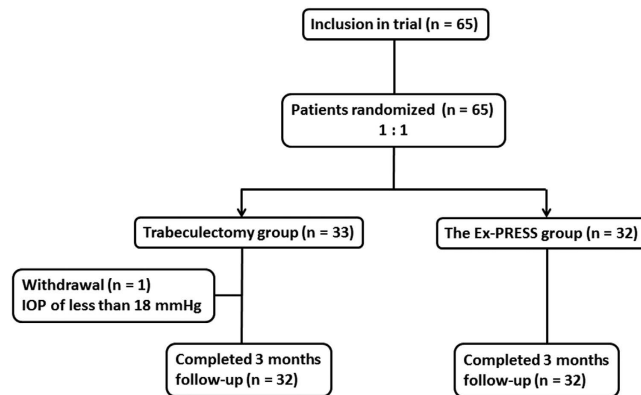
Inclusion in trial (n = 65)

Patients randomized (n = 65)
1 : 1

Trabeculectomy group (n = 33)

The Ex-PRESS group (n = 32)

Withdrawal (n = 1)
IOP of less than 18 mmHg

Completed 3 months follow-up (n = 32)

Completed 3 months follow-up (n = 32)